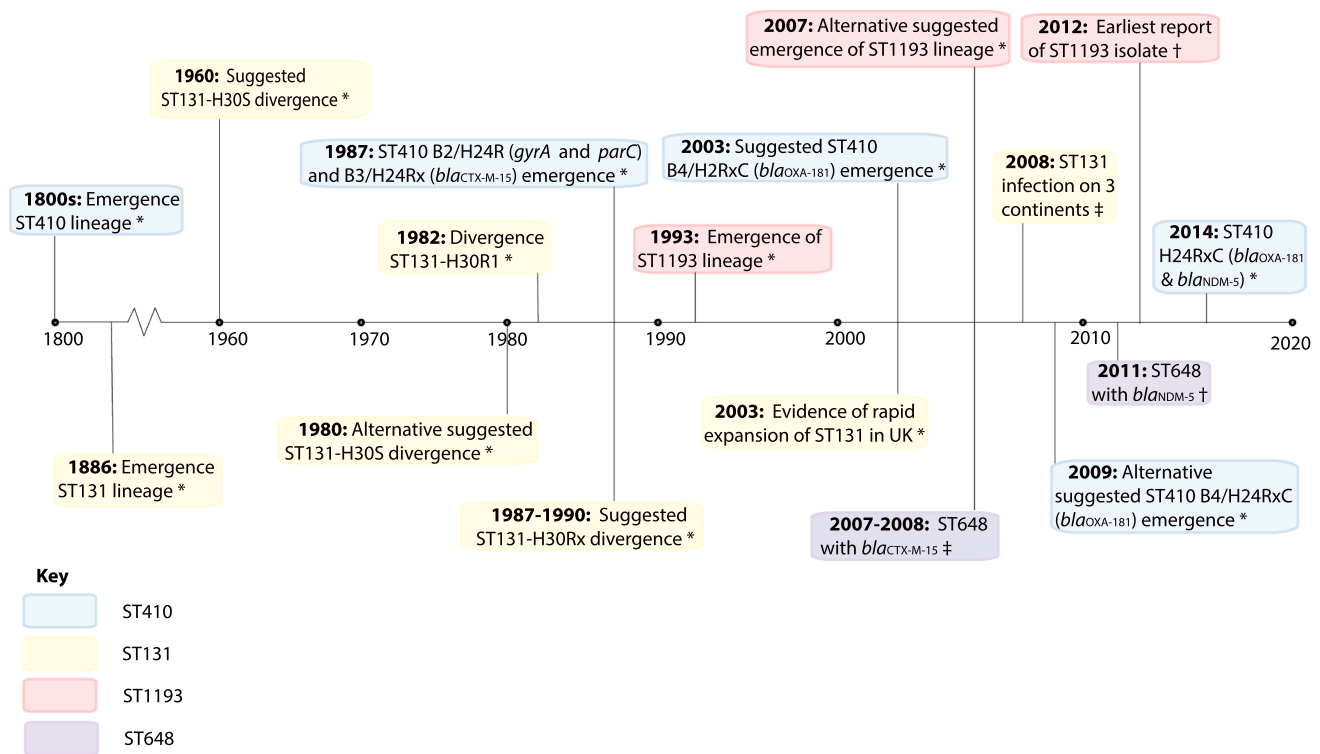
2007: Alternative suggested emergence of ST1193 lineage *

2012: Earliest report of ST1193 isolate †

1960: Suggested ST131-H30S divergence *

1987: ST410 B2/H24R (*gyrA* and *parC*) and B3/H24Rx ($bla_{CTX-M-15}$) emergence *

2003: Suggested ST410 B4/H2RxC ($bla_{OXA-181}$) emergence *

2008: ST131 infection on 3 continents ‡

1800s: Emergence ST410 lineage *

1982: Divergence ST131-H30R1 *

1993: Emergence of ST1193 lineage *

2014: ST410 H24RxC ($bla_{OXA-181}$ & $bla_{NDM-5}$) *

1800 1960 1970 1980 1990 2000 2010 2020

2011: ST648 with $bla_{NDM-5}$ †

2003: Evidence of rapid expansion of ST131 in UK *

1980: Alternative suggested ST131-H30S divergence *

1886: Emergence ST131 lineage *

2009: Alternative suggested ST410 B4/H24RxC ($bla_{OXA-181}$) emergence *

1987-1990: Suggested ST131-H30Rx divergence *

2007-2008: ST648 with $bla_{CTX-M-15}$ ‡

Key
ST410
ST131
ST1193
ST648